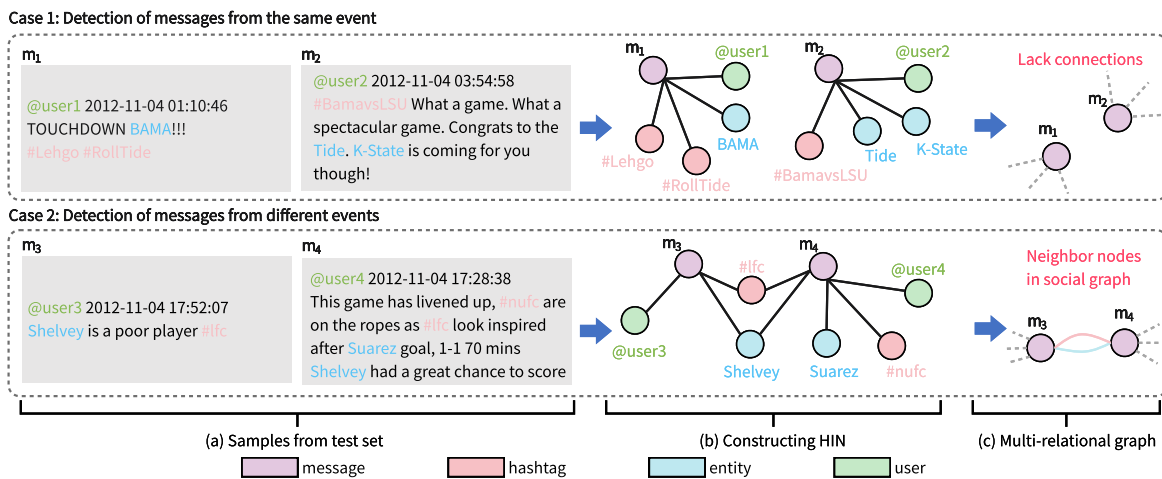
Case 1: Detection of messages from the same event

$m_1$

@user1 2012-11-04 01:10:46
TOUCHDOWN BAMA!!!
#Lehgo #RollTide

$m_2$

@user2 2012-11-04 03:54:58
#BamavsLSU What a game. What a spectacular game. Congrats to the Tide. K-State is coming for you though!

$m_1$ @user1 #Lehgo #RollTide BAMA

$m_2$ @user2 #BamavsLSU Tide K-State

Lack connections

$m_2$

$m_1$

Case 2: Detection of messages from different events

$m_3$

@user3 2012-11-04 17:52:07
Shelvey is a poor player #lfc

$m_4$

@user4 2012-11-04 17:28:38
This game has livened up, #nufc are on the ropes as #lfc look inspired after Suarez goal, 1-1 70 mins Shelvey had a great chance to score

$m_3$ #lfc $m_4$ @user4 @user3 Shelvey Suarez #nufc

Neighbor nodes in social graph

$m_3$ $m_4$

(a) Samples from test set

(b) Constructing HIN

(c) Multi-relational graph

message hashtag entity user